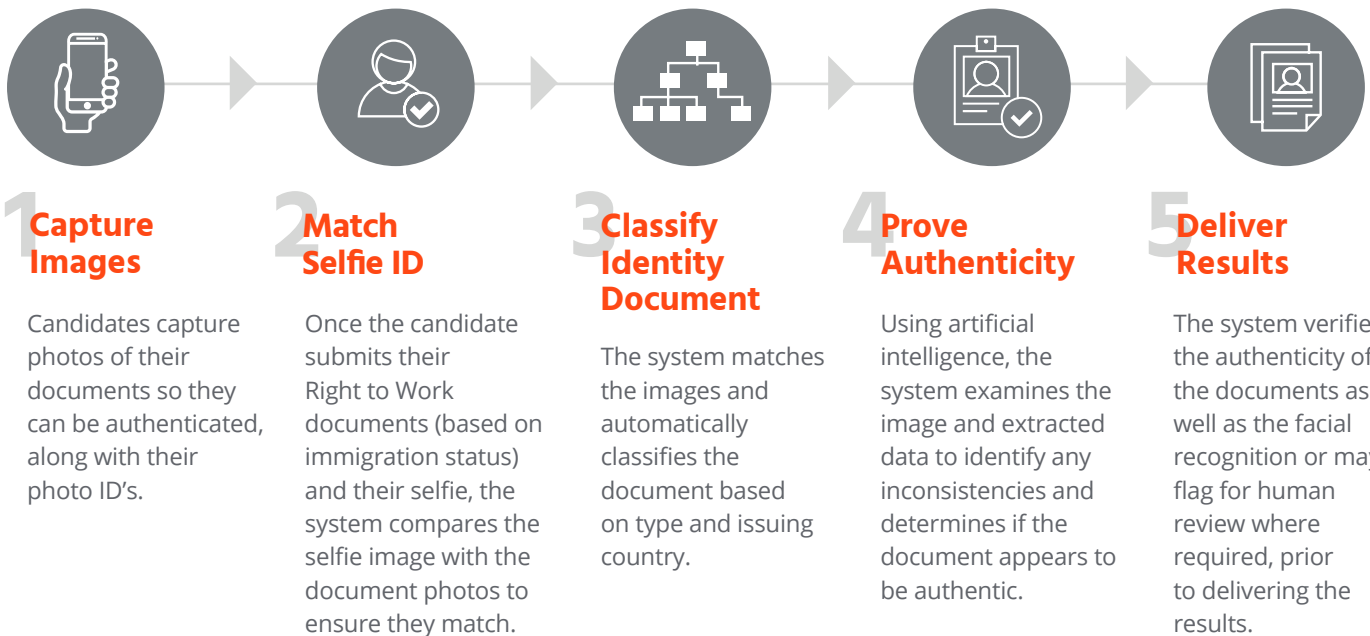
1 Capture Images

Candidates capture photos of their documents so they can be authenticated, along with their photo ID’s.

2 Match Selfie ID

Once the candidate submits their Right to Work documents (based on immigration status) and their selfie, the system compares the selfie image with the document photos to ensure they match.

3 Classify Identity Document

The system matches the images and automatically classifies the document based on type and issuing country.

4 Prove Authenticity

Using artificial intelligence, the system examines the image and extracted data to identify any inconsistencies and determines if the document appears to be authentic.

5 Deliver Results

The system verifie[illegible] the authenticity o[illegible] the documents as well as the facial recognition or ma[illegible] flag for human review where required, prior to delivering the results.